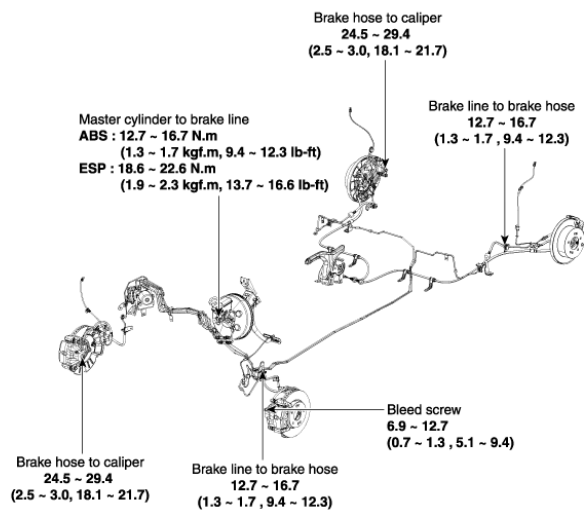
Brake hose to caliper
24.5 ~ 29.4
(2.5 ~ 3.0, 18.1 ~ 21.7)

Master cylinder to brake line
ABS : 12.7 ~ 16.7 N.m
(1.3 ~ 1.7 kgf.m, 9.4 ~ 12.3 lb-ft)
ESP : 18.6 ~ 22.6 N.m
(1.9 ~ 2.3 kgf.m, 13.7 ~ 16.6 lb-ft)

Brake line to brake hose
12.7 ~ 16.7
(1.3 ~ 1.7 , 9.4 ~ 12.3)

Bleed screw
6.9 ~ 12.7
(0.7 ~ 1.3 , 5.1 ~ 9.4)

Brake hose to caliper
24.5 ~ 29.4
(2.5 ~ 3.0, 18.1 ~ 21.7)

Brake line to brake hose
12.7 ~ 16.7
(1.3 ~ 1.7 , 9.4 ~ 12.3)